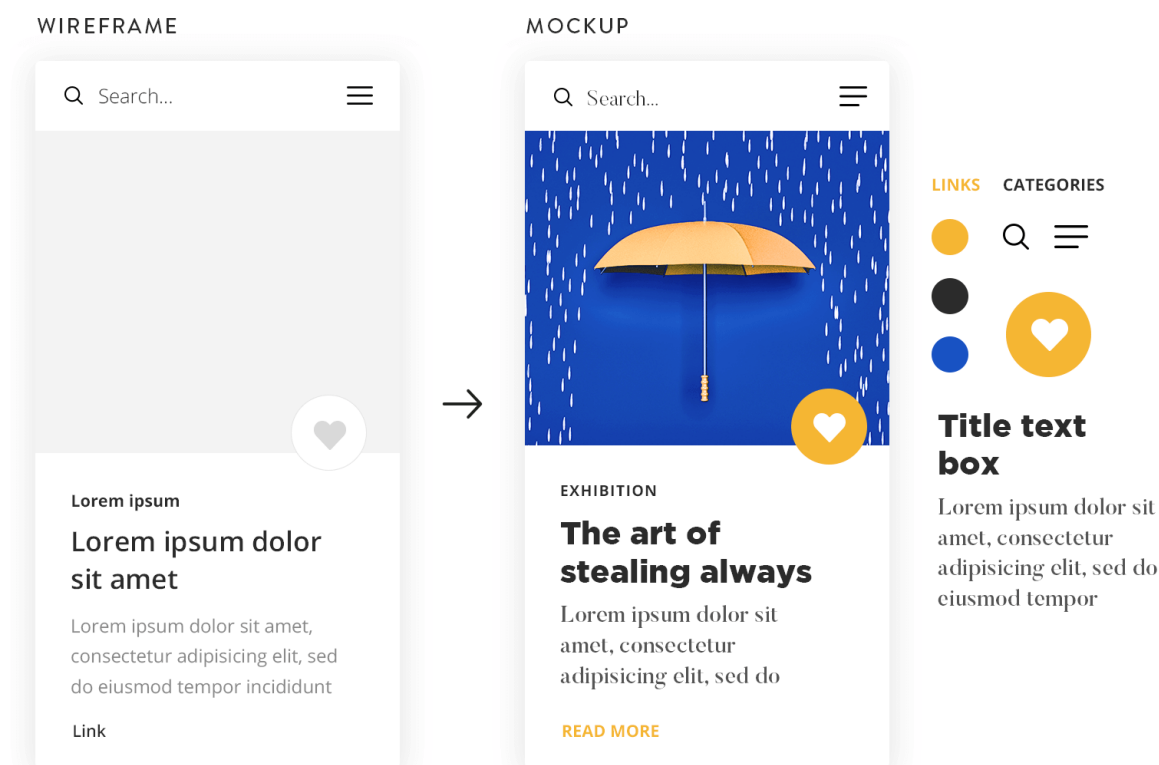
WIREFRAME

Search...

Lorem ipsum

Lorem ipsum dolor sit amet

Lorem ipsum dolor sit amet, consectetur adipisicing elit, sed do eiusmod tempor incididunt

Link

MOCKUP

Search...

EXHIBITION

The art of stealing always

Lorem ipsum dolor sit amet, consectetur adipisicing elit, sed do

READ MORE

LINKS CATEGORIES

Title text box

Lorem ipsum dolor sit amet, consectetur adipisicing elit, sed do eiusmod tempor